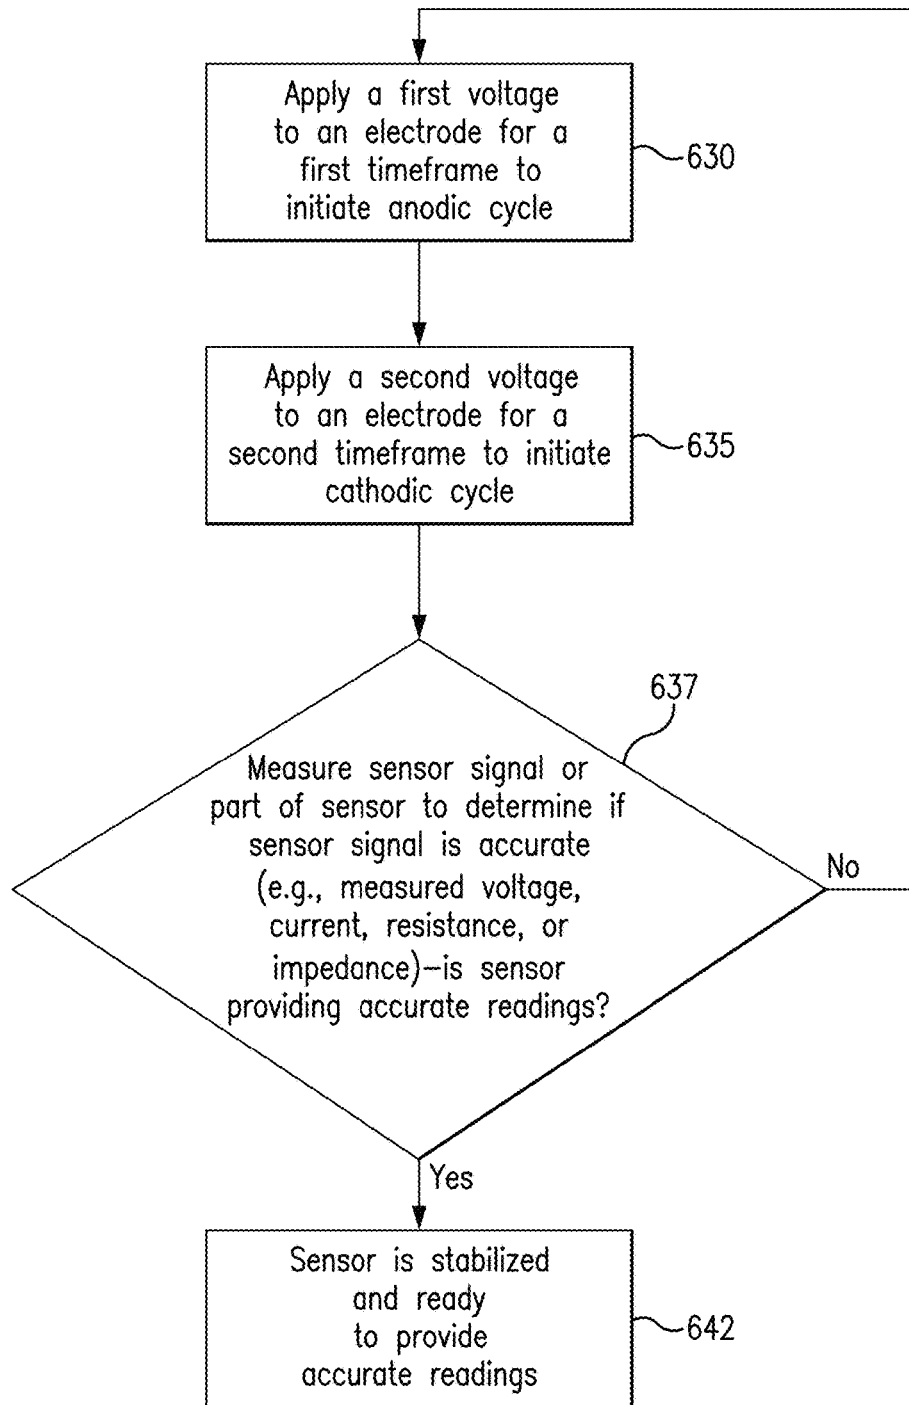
Apply a first voltage to an electrode for a first timeframe to initiate anodic cycle

630

Apply a second voltage to an electrode for a second timeframe to initiate cathodic cycle

635

637

Measure sensor signal or part of sensor to determine if sensor signal is accurate (e.g., measured voltage, current, resistance, or impedance)—is sensor providing accurate readings?

No

Yes

Sensor is stabilized and ready to provide accurate readings

642